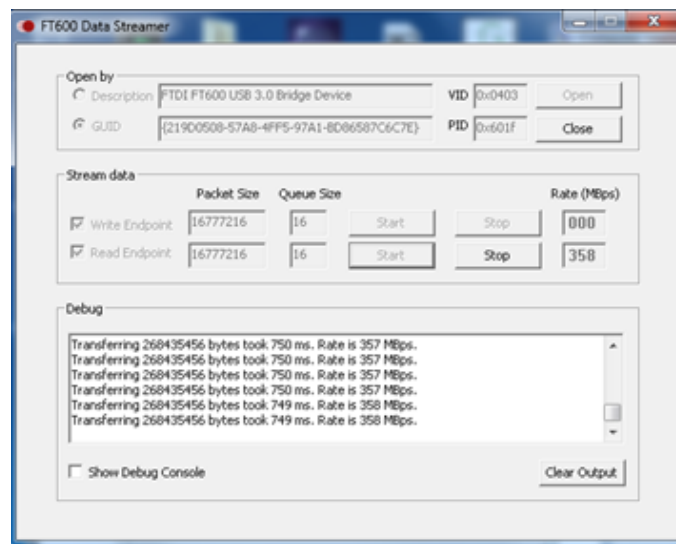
FT600 Data Streamer

Open by

Description FTDI FT600 USB 3.0 Bridge Device VID 0x0403 Open

GUID {219D0508-57A8-4FF5-97A1-BD86587C6C7E} PID 0x601F Close

Stream data

Packet Size Queue Size Rate (MBps)

Write Endpoint 16777216 16 Start Stop 000

Read Endpoint 16777216 16 Start Stop 358

Debug

Transferring 268435456 bytes took 750 ms. Rate is 357 MBps.
Transferring 268435456 bytes took 750 ms. Rate is 357 MBps.
Transferring 268435456 bytes took 750 ms. Rate is 357 MBps.
Transferring 268435456 bytes took 750 ms. Rate is 357 MBps.
Transferring 268435456 bytes took 749 ms. Rate is 358 MBps.
Transferring 268435456 bytes took 749 ms. Rate is 358 MBps.

Show Debug Console Clear Output